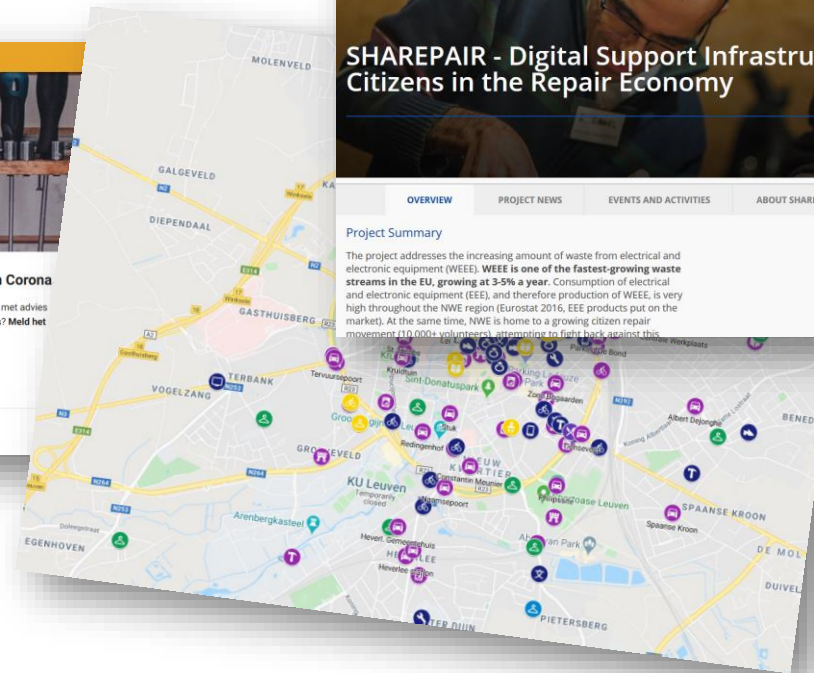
SHAREPAIR - Digital Support Infrastru Citizens in the Repair Economy

OVERVIEW
PROJECT NEWS
EVENTS AND ACTIVITIES
ABOUT SHAR

Project Summary

The project addresses the increasing amount of waste from electrical and electronic equipment (WEEE). **WEEE is one of the fastest-growing waste streams in the EU, growing at 3-5% a year**. Consumption of electrical and electronic equipment (EEE), and therefore production of WEEE, is very high throughout the NWE region (Eurostat 2016, EEE products put on the market). At the same time, NWE is home to a growing citizen repair movement (10,000+ volunteers), attempting to fight back against this

n Corona

met advies
? **Meld het**

MOLENVELD
GALGEVELD
DIEPENDAAL
GASTHUISBERG
TERBANK
VOGELZANG
Tervuursepoort
Sint-Donatuspark
Redingenhof
GROOTVELD
KU Leuven
Temporarily closed
Constantin Meunier
Naamsepoort
Arenbergkasteel
EGENHOVEN
Hevert. Gemeentehuis
Heverlee
Abdij Park
PIETERSBERG
TER DUIN
SPAANSE KROON
Spaanse Kroon
DE MOL
DUIVEL
Albert Dejonghe
BENED
Zone Begaarden
Kruidtuin
Fietspunt
Dolregetstraat
N2
N3
N264
N253
E314
Leuven